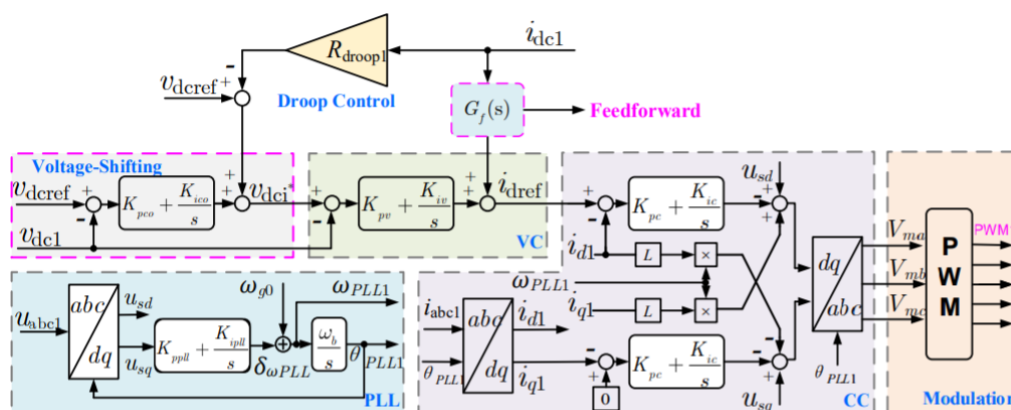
$R_{droop1}$

$i_{dc1}$

$v_{dcref}$

+

+

Droop Control

$G_f(s)$

Feedforward

Voltage-Shifting

$v_{dcref}$

+

-

$K_{pco} + \frac{K_{ico}}{s}$

+

+

$v_{dci}$

+

-

$K_{pv} + \frac{K_{iv}}{s}$

+

+

$i_{dref}$

$v_{dc1}$

VC

+

-

$K_{pc} + \frac{K_{ic}}{s}$

$u_{sd}$

+

+

-

$i_{d1}$

$L$

×

$\omega_{PLL1}$

$i_{q1}$

$L$

×

$dq$

$abc$

$V_{ma}$

$V_{mb}$

$V_{mc}$

P W M

PWM

$u_{abc1}$

$abc$

$dq$

$u_{sd}$

$u_{sq}$

$K_{ppll} + \frac{K_{ipll}}{s}$

$\omega_{g0}$

$\omega_{PLL1}$

$\frac{\omega_b}{s}$

$\theta_{PLL1}$

$\delta_{\omega PLL}$

PLL

$i_{abc1}$

$\theta_{PLL}$

$abc$

$dq$

$i_{d1}$

$i_{q1}$

+

-

$K_{pc} + \frac{K_{ic}}{s}$

0

+

+

-

$u_{sq}$

$\theta_{PLL1}$

CC

Modulation